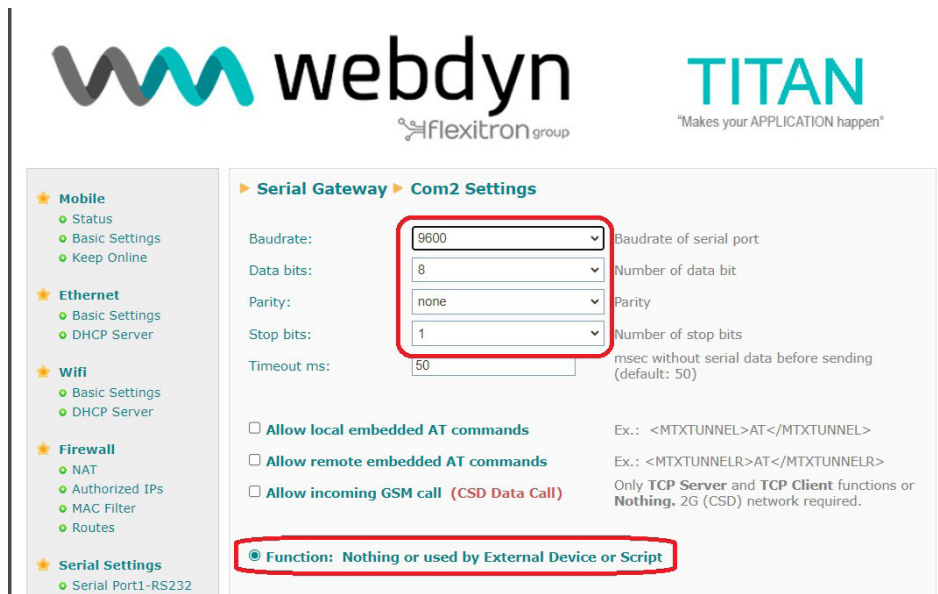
webdyn
flexitron group

TITAN
"Makes your APPLICATION happen"

Mobile
Status
Basic Settings
Keep Online

Ethernet
Basic Settings
DHCP Server

Wifi
Basic Settings
DHCP Server

Firewall
NAT
Authorized IPs
MAC Filter
Routes

Serial Settings
Serial Port1-RS232

Serial Gateway ▸ Com2 Settings

| | | |
|---|---|---|
| Baudrate: | 9600 | Baudrate of serial port |
| Data bits: | 8 | Number of data bit |
| Parity: | none | Parity |
| Stop bits: | 1 | Number of stop bits |
| Timeout ms: | 50 | msec without serial data before sending (default: 50) |

Allow local embedded AT commands — Ex.: <MTXTUNNEL>AT</MTXTUNNEL>

Allow remote embedded AT commands — Ex.: <MTXTUNNELR>AT</MTXTUNNELR>

Allow incoming GSM call (CSD Data Call) — Only TCP Server and TCP Client functions or Nothing. 2G (CSD) network required.

Function: Nothing or used by External Device or Script